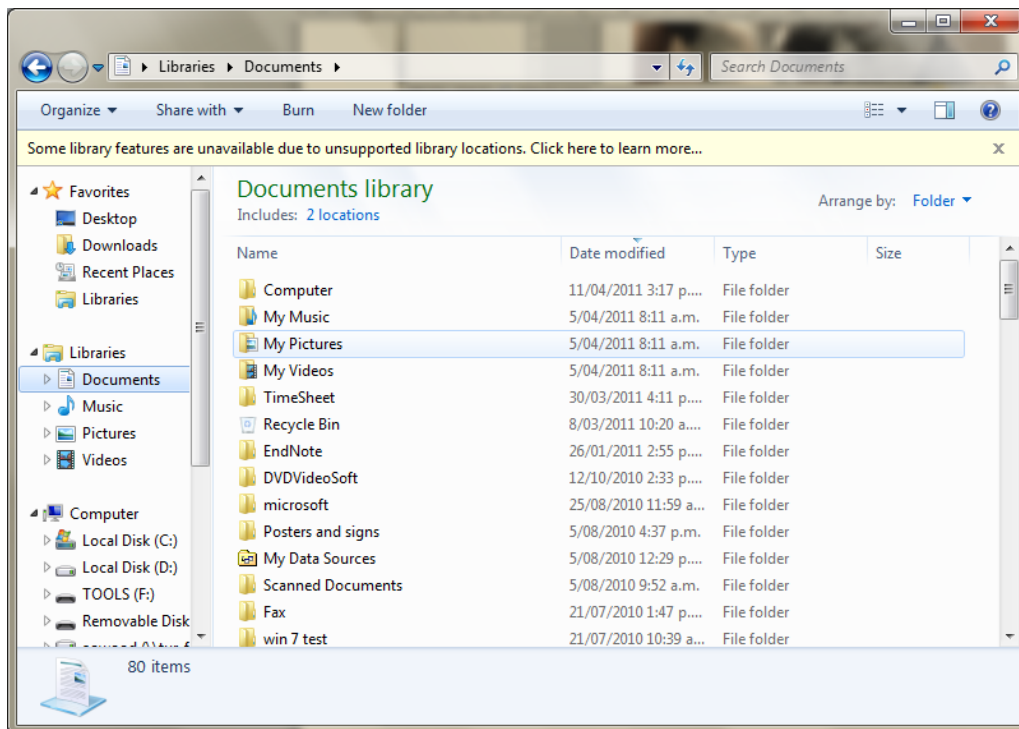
Libraries ▸ Documents ▸

Search Documents

Organize ▾ Share with ▾ Burn New folder

Some library features are unavailable due to unsupported library locations. Click here to learn more...

Favorites
Desktop
Downloads
Recent Places
Libraries

Libraries
Documents
Music
Pictures
Videos

Computer
Local Disk (C:)
Local Disk (D:)
TOOLS (F:)
Removable Disk
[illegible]

Documents library
Includes: 2 locations

Arrange by: Folder ▾

| Name | Date modified | Type | Size |
|---|---|---|---|
| Computer | 11/04/2011 3:17 p.... | File folder | |
| My Music | 5/04/2011 8:11 a.m. | File folder | |
| My Pictures | 5/04/2011 8:11 a.m. | File folder | |
| My Videos | 5/04/2011 8:11 a.m. | File folder | |
| TimeSheet | 30/03/2011 4:11 p.... | File folder | |
| Recycle Bin | 8/03/2011 10:20 a.... | File folder | |
| EndNote | 26/01/2011 2:55 p.... | File folder | |
| DVDVideoSoft | 12/10/2010 2:33 p.... | File folder | |
| microsoft | 25/08/2010 11:59 a.... | File folder | |
| Posters and signs | 5/08/2010 4:37 p.m. | File folder | |
| My Data Sources | 5/08/2010 12:29 p.... | File folder | |
| Scanned Documents | 5/08/2010 9:52 a.m. | File folder | |
| Fax | 21/07/2010 1:47 p.... | File folder | |
| win 7 test | 21/07/2010 10:39 a.... | File folder | |

80 items